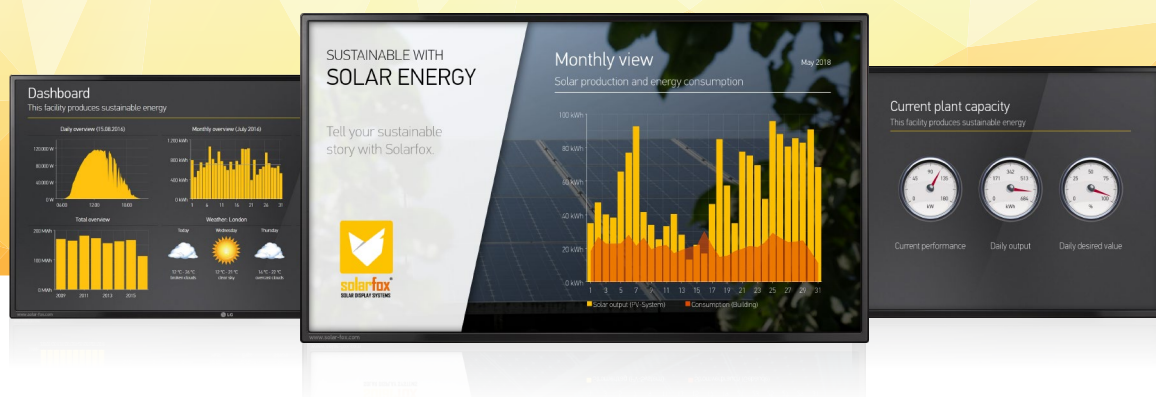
Dashboard
This facility produces sustainable energy

Daily overview (15.08.2016)
120000 W
80000 W
40000 W
0 W
06:00 12:00 18:00

Monthly overview (July 2016)
1 200 kWh
800 kWh
400 kWh
0 kWh
1 6 11 16 21 26 31

Total overview
200 MWh
100 MWh
0 MWh
2009 2011 2013 2015

Weather: London
Today Wednesday Thursday

www.solar-fox.com

SUSTAINABLE WITH
SOLAR ENERGY

Tell your sustainable story with Solarfox.

solarfox
SOLAR DISPLAY SYSTEMS

www.solar-fox.com

Monthly view
May 2018
Solar production and energy consumption

100 kWh
80 kWh
60 kWh
40 kWh
20 kWh
0 kWh
1 3 5 7 9 11 13 15 17 19 21 23 25 27 29 31

Solar output (PV-System) Consumption (Building)

Current plant capacity
This facility produces sustainable energy

kW
kWh
%

Current performance
Daily output
Daily desired value